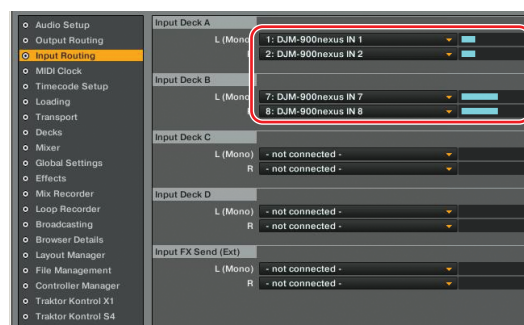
Audio Setup
Output Routing
Input Routing
MIDI Clock
Timecode Setup
Loading
Transport
Decks
Mixer
Global Settings
Effects
Mix Recorder
Loop Recorder
Broadcasting
Browser Details
Layout Manager
File Management
Controller Manager
Traktor Kontrol X1
Traktor Kontrol S4

Input Deck A
L (Mono) 1: DJM-900nexus IN 1
2: DJM-900nexus IN 2

Input Deck B
L (Mono 7: DJM-900nexus IN 7
8: DJM-900nexus IN 8

Input Deck C
L (Mono) - not connected -
R - not connected -

Input Deck D
L (Mono) - not connected -
R - not connected -

Input FX Send (Ext)
L (Mono) - not connected -
R - not connected -